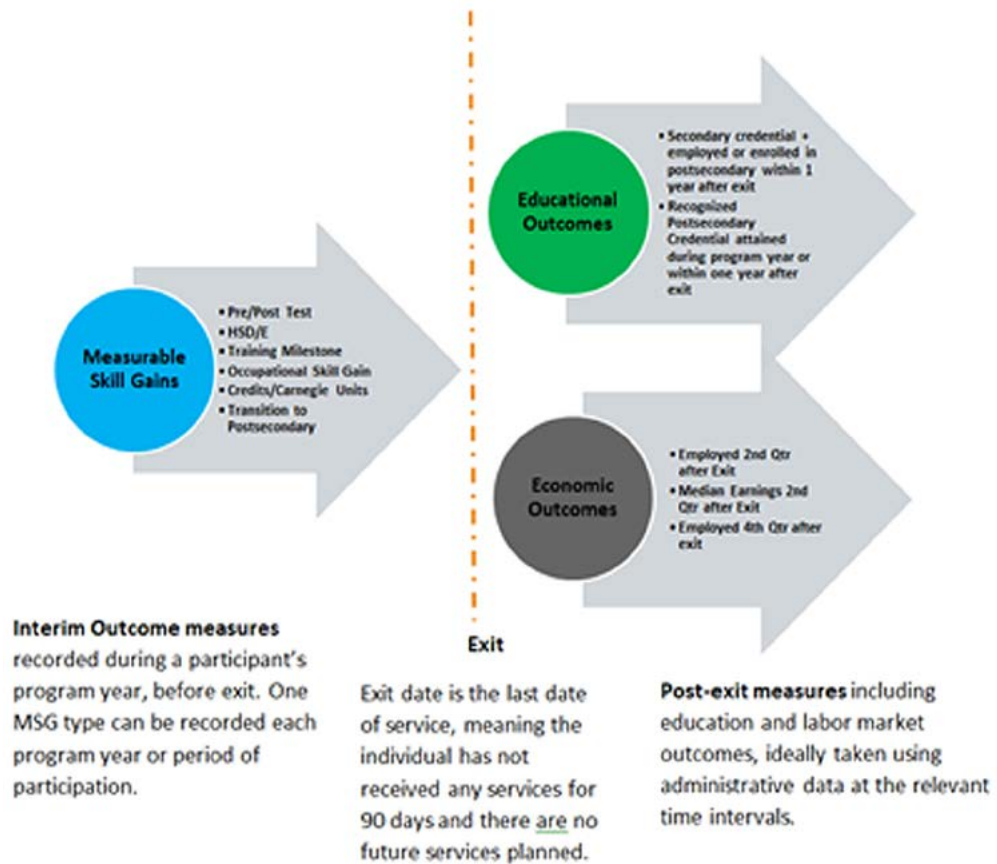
Measurable Skill Gains

- Pre/Post Test
- HSD/E
- Training Milestone
- Occupational Skill Gain
- Credits/Carnegie Units
- Transition to Postsecondary

Educational Outcomes

- Secondary credential + employed or enrolled in postsecondary within 1 year after exit
- Recognized Postsecondary Credential attained during program year or within one year after exit

Economic Outcomes

- Employed 2nd Qtr after Exit
- Median Earnings 2nd Qtr after Exit
- Employed 4th Qtr after exit

**Interim Outcome measures** recorded during a participant's program year, before exit. One MSG type can be recorded each program year or period of participation.

Exit

Exit date is the last date of service, meaning the individual has not received any services for 90 days and there are no future services planned.

**Post-exit measures** including education and labor market outcomes, ideally taken using administrative data at the relevant time intervals.